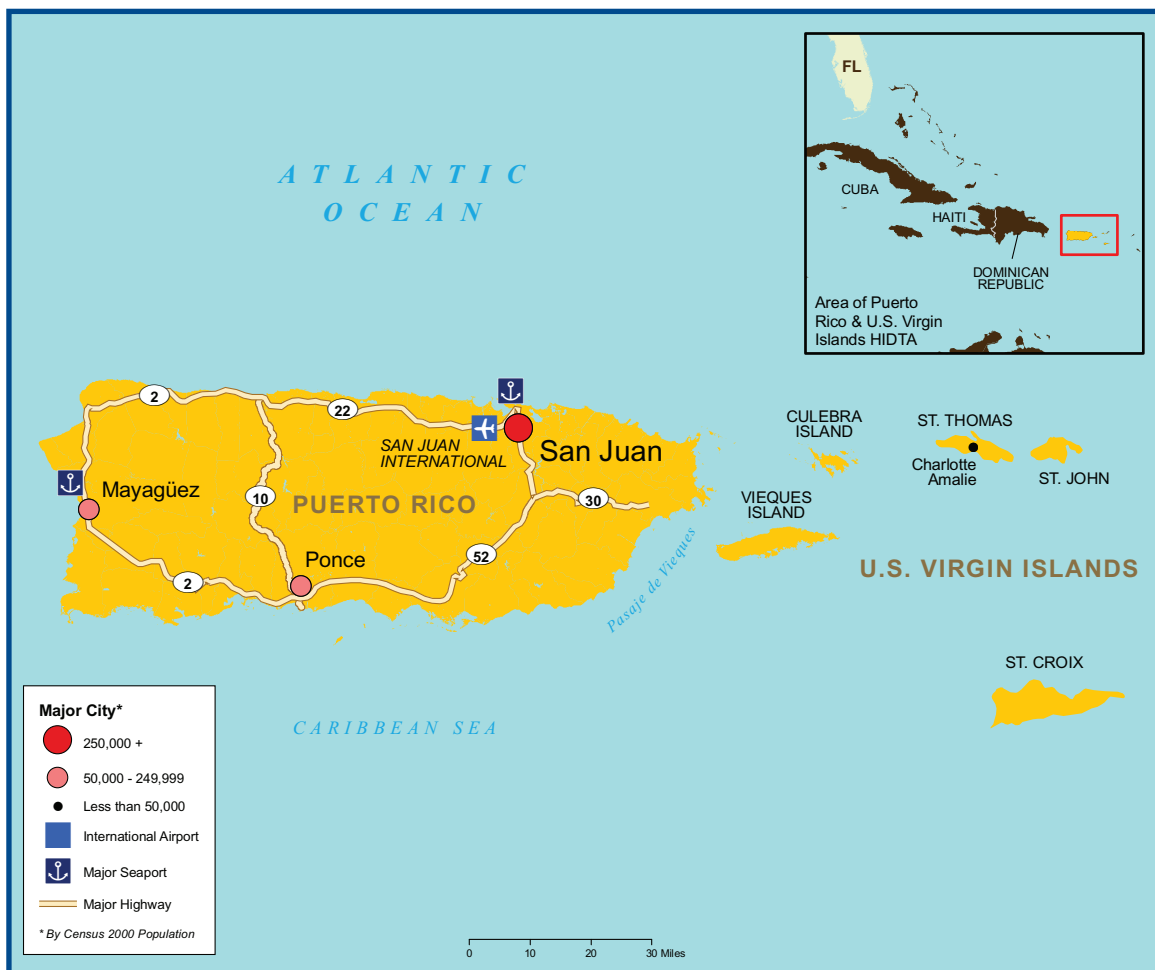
FL

CUBA

HAITI

DOMINICAN REPUBLIC

Area of Puerto Rico & U.S. Virgin Islands HIDTA

ATLANTIC OCEAN

2

22

SAN JUAN INTERNATIONAL

San Juan

Mayagüez

10

PUERTO RICO

30

Ponce

52

2

CULEBRA ISLAND

ST. THOMAS

Charlotte Amalie

ST. JOHN

VIEQUES ISLAND

Pasaje de Vieques

U.S. VIRGIN ISLANDS

ST. CROIX

CARIBBEAN SEA

Major City*

250,000 +

50,000 - 249,999

Less than 50,000

International Airport

Major Seaport

Major Highway

* By Census 2000 Population

0 10 20 30 Miles